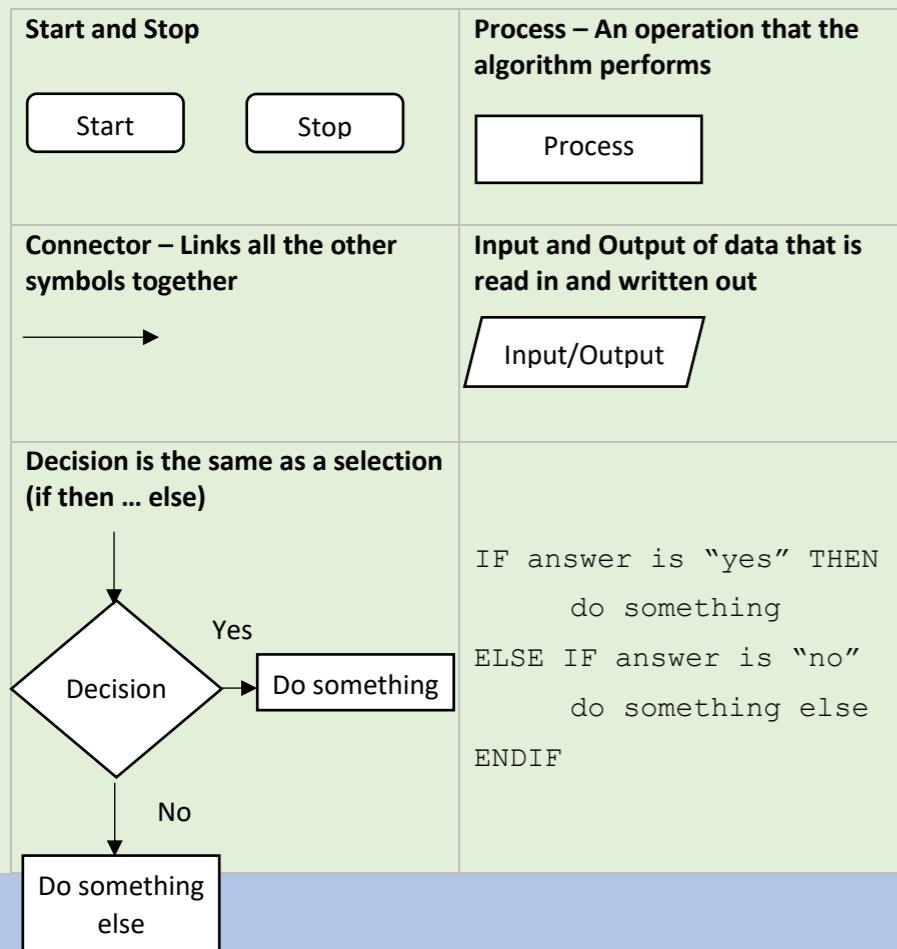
| Start and Stop<br><br>Start Stop | Process – An operation that the algorithm performs<br><br>Process |
|---|---|
| Connector – Links all the other symbols together | Input and Output of data that is read in and written out<br><br>Input/Output |
| Decision is the same as a selection (if then … else)<br><br>Yes<br>Decision<br>Do something<br>No<br>Do something else | IF answer is "yes" THEN<br>do something<br>ELSE IF answer is "no"<br>do something else<br>ENDIF |